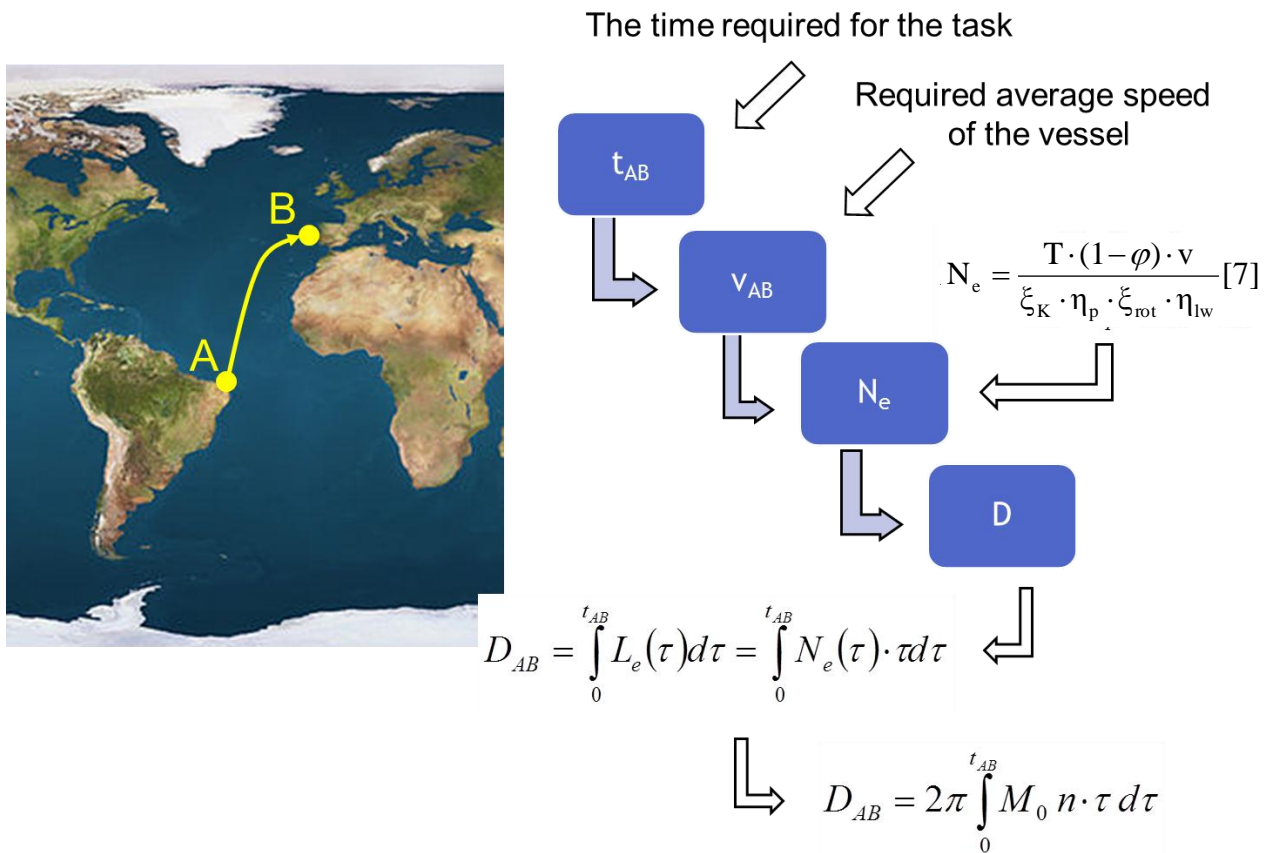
The time required for the task

Required average speed of the vessel

B

A

$t_{AB}$

$v_{AB}$

$N_e = \frac{T \cdot (1-\varphi) \cdot v}{\xi_K \cdot \eta_p \cdot \xi_{rot} \cdot \eta_{lw}}$ [7]

$N_e$

D

$D_{AB} = \int_0^{t_{AB}} L_e(\tau) d\tau = \int_0^{t_{AB}} N_e(\tau) \cdot \tau d\tau$

$D_{AB} = 2\pi \int_0^{t_{AB}} M_0 \, n \cdot \tau \, d\tau$